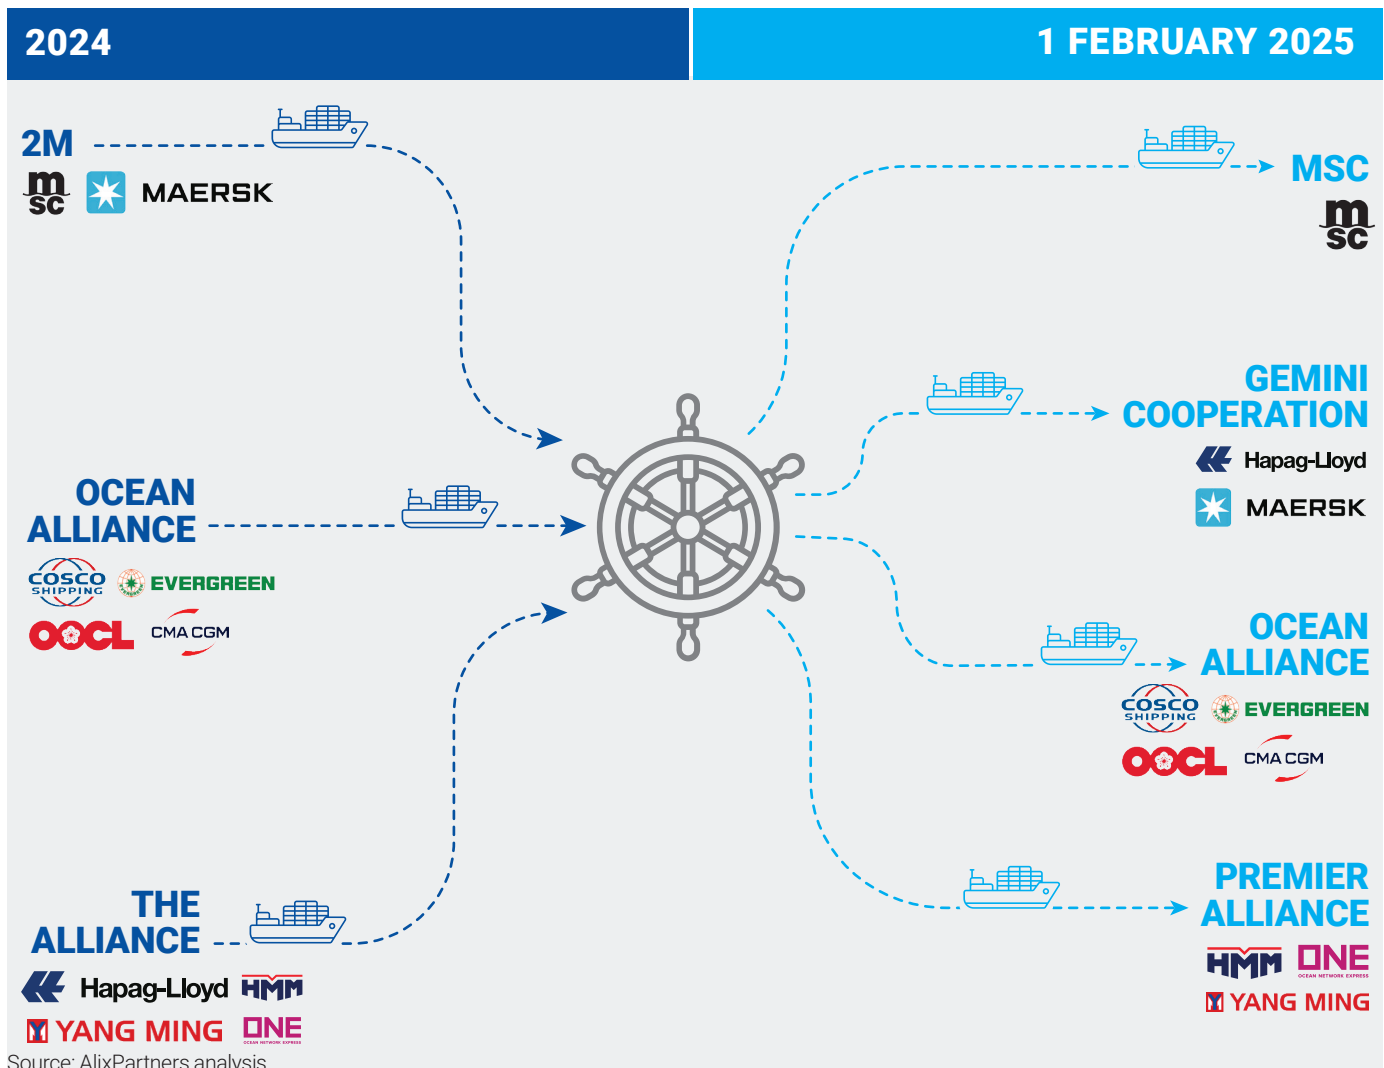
2024

1 FEBRUARY 2025

2M
msc MAERSK

OCEAN ALLIANCE
COSCO SHIPPING EVERGREEN
OOCL CMA CGM

THE ALLIANCE
Hapag-Lloyd HMM
YANG MING ONE

MSC
msc

GEMINI COOPERATION
Hapag-Lloyd
MAERSK

OCEAN ALLIANCE
COSCO SHIPPING EVERGREEN
OOCL CMA CGM

PREMIER ALLIANCE
HMM ONE
YANG MING

Source: AlixPartners analysis